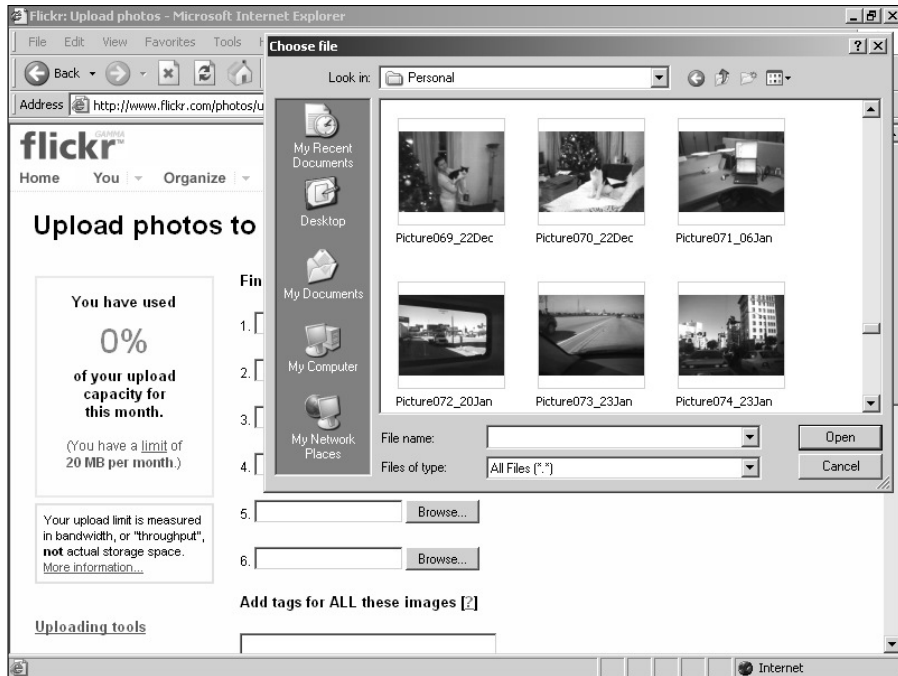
Flickr: Upload photos - Microsoft Internet Explorer

File Edit View Favorites Tools

Back

Address http://www.flickr.com/photos/u

flickr GAMMA

Home You Organize

Upload photos to

You have used

0%

of your upload capacity for this month.

(You have a limit of 20 MB per month.)

Your upload limit is measured in bandwidth, or "throughput", not actual storage space. More information...

Uploading tools

Fin

1.

2.

3.

4.

5. Browse...

6. Browse...

Add tags for ALL these images [?]

Choose file

Look in: Personal

My Recent Documents

Desktop

My Documents

My Computer

My Network Places

Picture069_22Dec

Picture070_22Dec

Picture071_06Jan

Picture072_20Jan

Picture073_23Jan

Picture074_23Jan

File name:

Files of type: All Files (*.*)

Open

Cancel

Internet